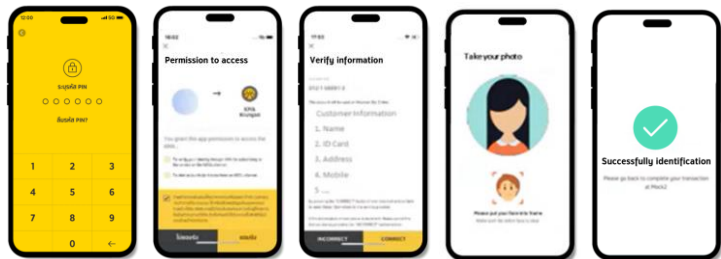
12:00

ระบุรหัส PIN

ลืมรหัส PIN?

1
2
3
4
5
6
7
8
9
0
←

Permission to access

→

Krungsri

ไม่ยินยอม
ยินยอม

Verify information

Customer Information
1. Name
2. ID Card
3. Address
4. Mobile
5 ....

INCORRECT
CORRECT

Take your photo

Please put your face in the frame

Successfully identification

Please go back to complete your transaction at Mock2